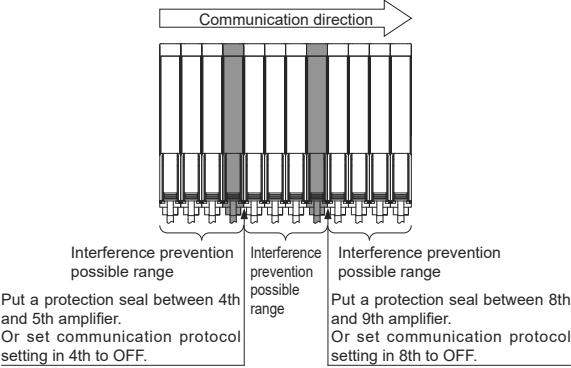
Communication direction

Interference prevention possible range

Interference prevention possible range

Interference prevention possible range

Put a protection seal between 4th and 5th amplifier.
Or set communication protocol setting in 4th to OFF.

Put a protection seal between 8th and 9th amplifier.
Or set communication protocol setting in 8th to OFF.